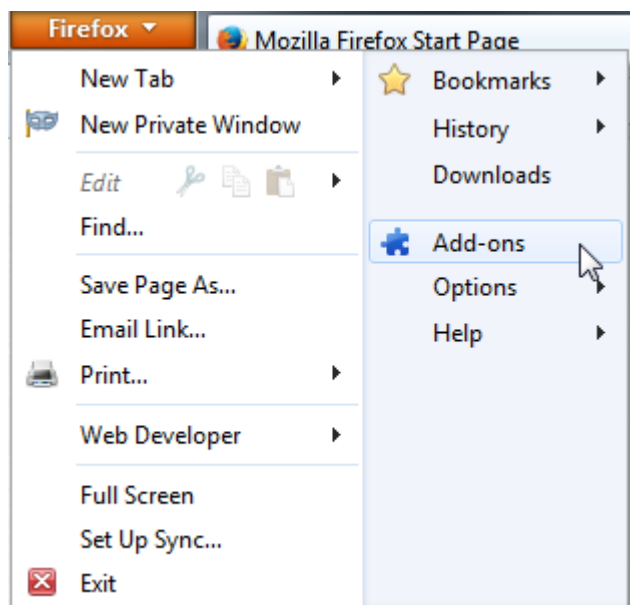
Firefox

Mozilla Firefox Start Page

New Tab
New Private Window
Edit
Find...
Save Page As...
Email Link...
Print...
Web Developer
Full Screen
Set Up Sync...
Exit

Bookmarks
History
Downloads
Add-ons
Options
Help